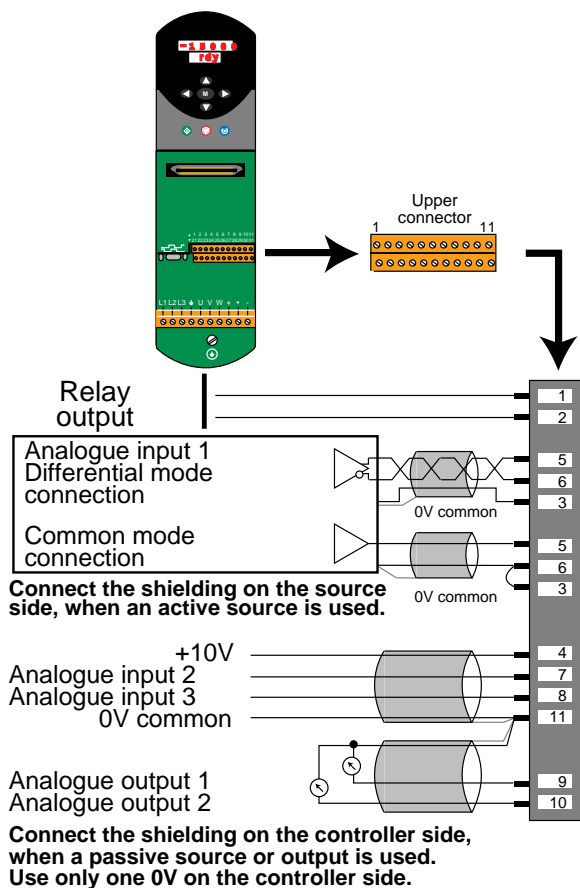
-1500
rdy

M

1 2 3 4 5 6 7 8 9 10 11
21 22 23 24 25 26 27 28 29 30 31

L1 L2 L3 ⏚ U V W + + -

Upper connector

1

11

Relay output

Analogue input 1
Differential mode connection

Common mode connection

Connect the shielding on the source side, when an active source is used.

0V common

0V common

1
2
5
6
3
5
6
3

+10V
Analogue input 2
Analogue input 3
0V common

4
7
8
11

Analogue output 1
Analogue output 2

9
10

Connect the shielding on the controller side, when a passive source or output is used. Use only one 0V on the controller side.